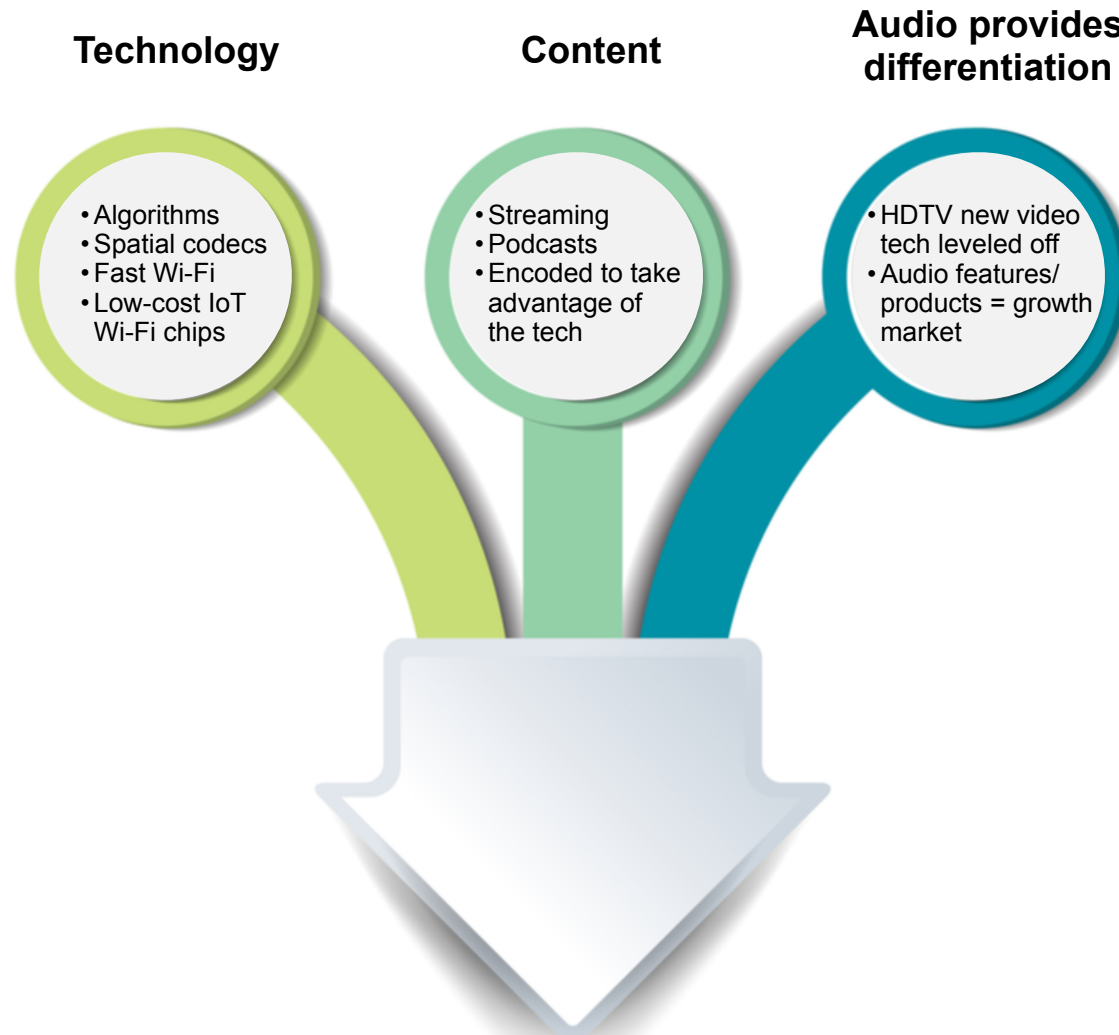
Technology

Content

Audio provides differentiation

• Algorithms
• Spatial codecs
• Fast Wi-Fi
• Low-cost IoT Wi-Fi chips

• Streaming
• Podcasts
• Encoded to take advantage of the tech

• HDTV new video tech leveled off
• Audio features/ products = growth market